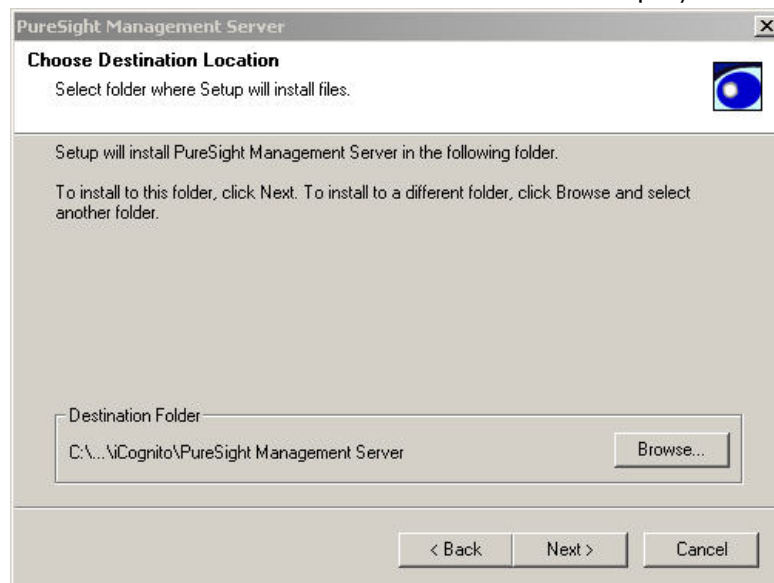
PureSight Management Server

×

Choose Destination Location

Select folder where Setup will install files.

Setup will install PureSight Management Server in the following folder.

To install to this folder, click Next. To install to a different folder, click Browse and select another folder.

Destination Folder

C:\...\iCognito\PureSight Management Server

Browse...

< Back

Next >

Cancel